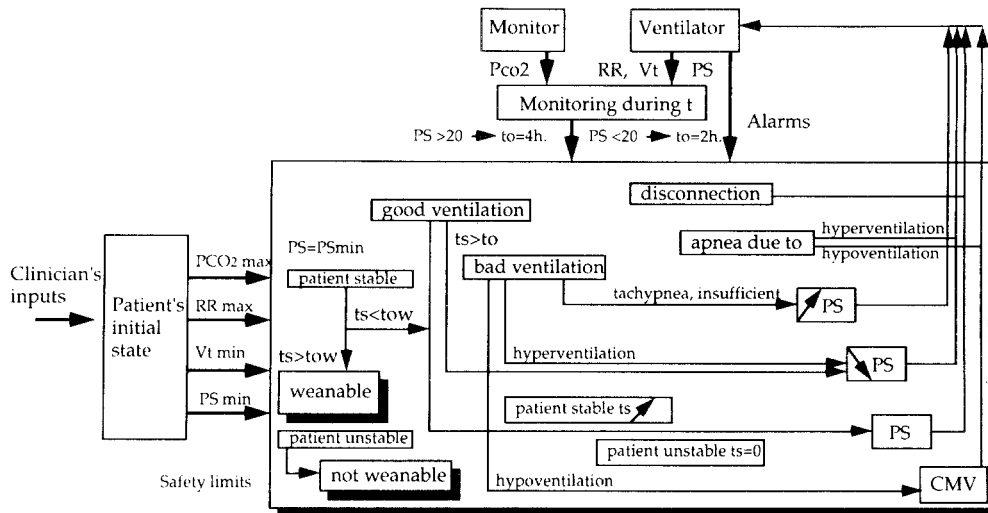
Monitor

Ventilator

Pco2

RR, Vt

PS

Monitoring during t

PS >20 → to=4h.

PS <20 → to=2h.

Alarms

disconnection

good ventilation

ts>to

apnea due to

hyperventilation

hypoventilation

Clinician's inputs

Patient's initial state

PCO2 max

RR max

Vt min

PS min

PS=PSmin

patient stable

ts<tow

ts>tow

bad ventilation

tachypnea, insufficient

PS

hyperventilation

PS

weanable

patient stable ts

PS

patient unstable

patient unstable ts=0

not weanable

Safety limits

hypoventilation

CMV